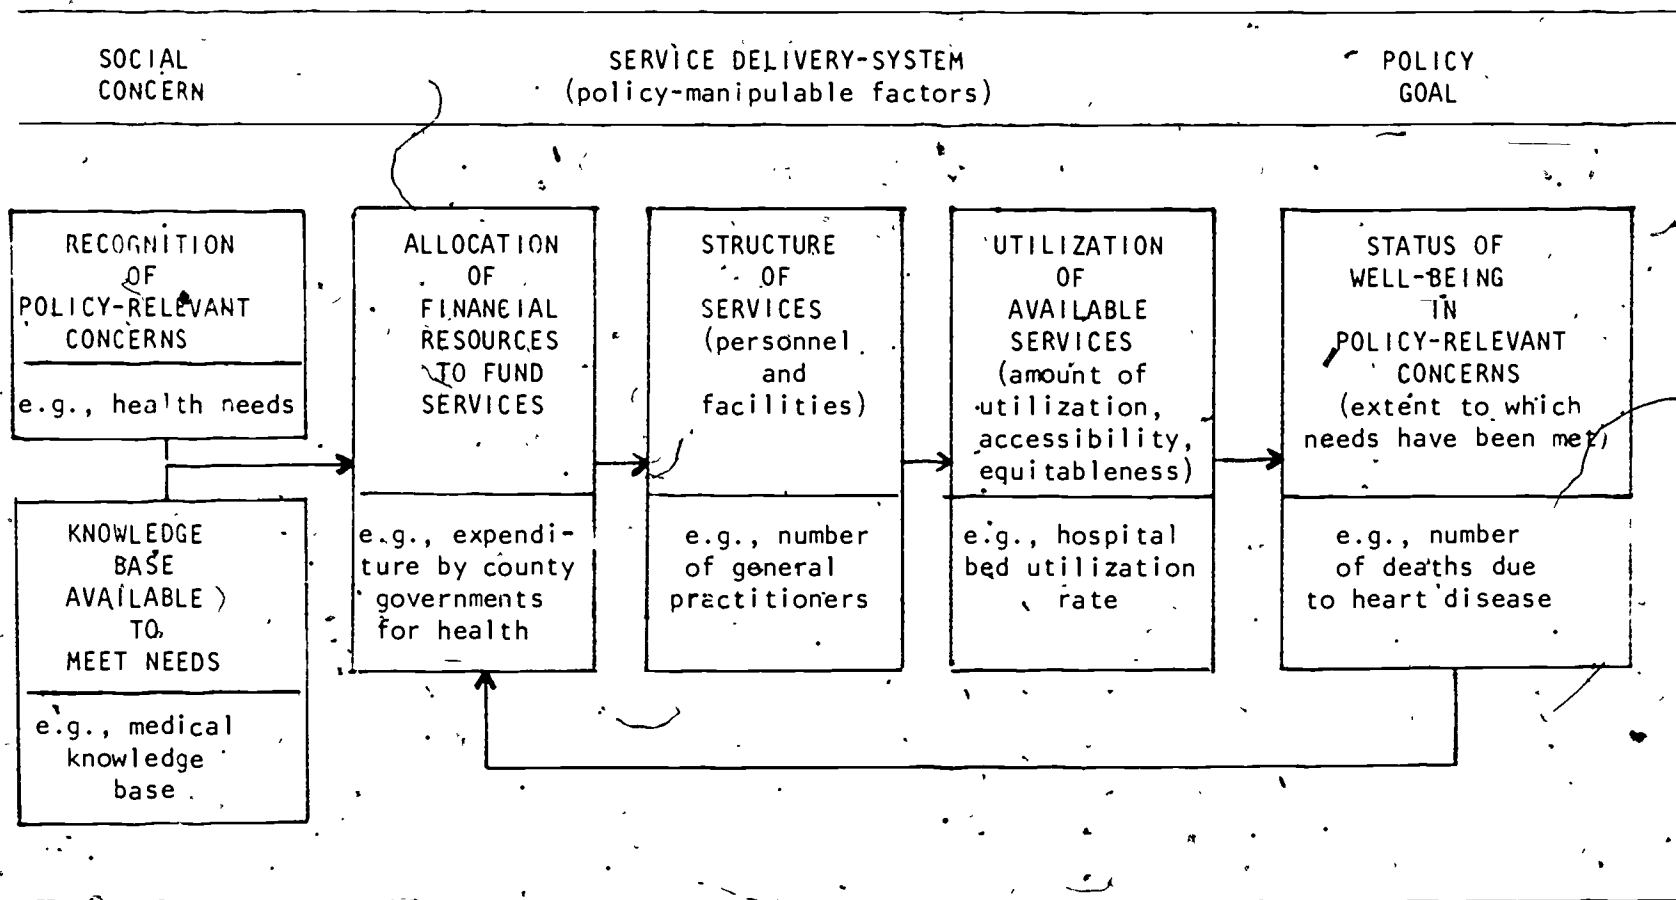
SOCIAL CONCERN

SERVICE DELIVERY-SYSTEM (policy-manipulable factors)

POLICY GOAL

RECOGNITION OF POLICY-RELEVANT CONCERNS

e.g., health needs

KNOWLEDGE BASE AVAILABLE TO MEET NEEDS

e.g., medical knowledge base

ALLOCATION OF FINANCIAL RESOURCES TO FUND SERVICES

e.g., expenditure by county governments for health

STRUCTURE OF SERVICES (personnel and facilities)

e.g., number of general practitioners

UTILIZATION OF AVAILABLE SERVICES (amount of utilization, accessibility, equitableness)

e.g., hospital bed utilization rate

STATUS OF WELL-BEING IN POLICY-RELEVANT CONCERNS (extent to which needs have been met)

e.g., number of deaths due to heart disease